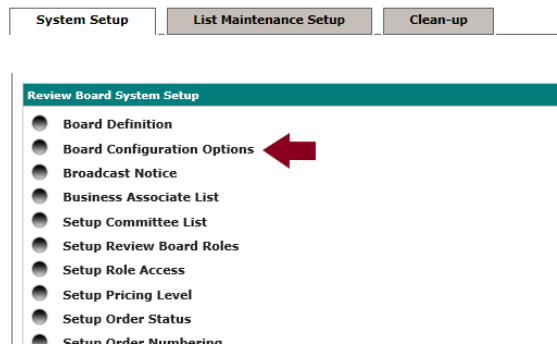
System Setup | List Maintenance Setup | Clean-up

Review Board System Setup

Board Definition
Board Configuration Options
Broadcast Notice
Business Associate List
Setup Committee List
Setup Review Board Roles
Setup Role Access
Setup Pricing Level
Setup Order Status
Setup Order Numbering